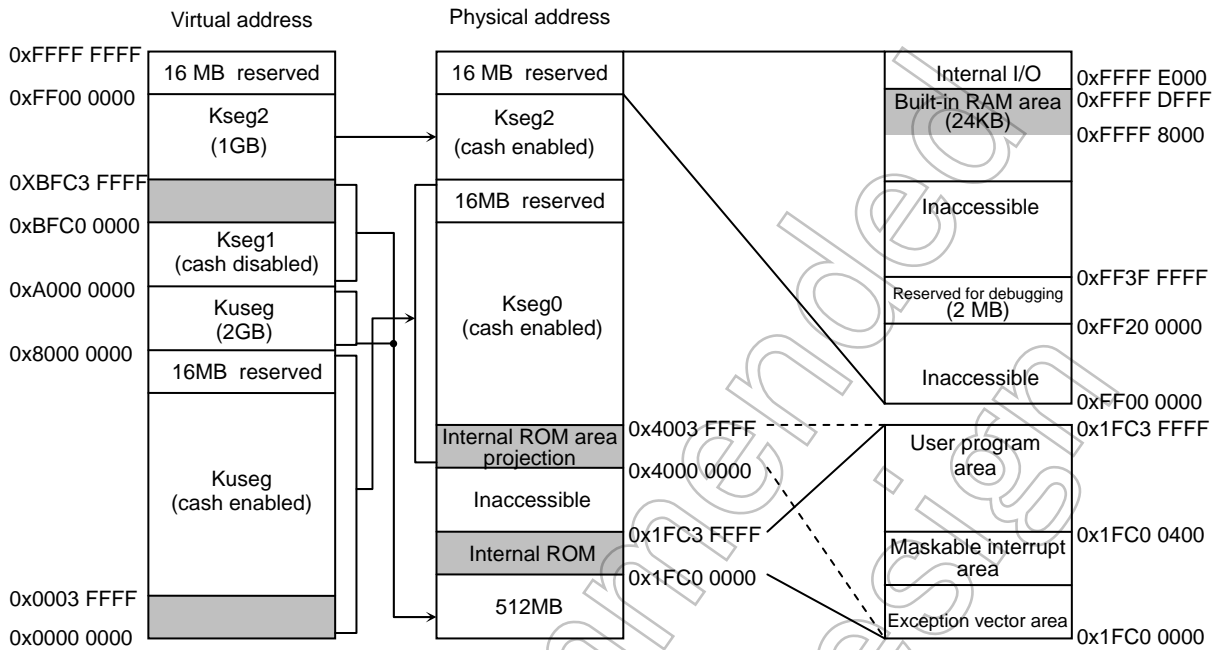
Virtual address

Physical address

0xFFFF FFFF
16 MB reserved
0xFF00 0000
Kseg2
(1GB)
0XBFC3 FFFF
0xBFC0 0000
Kseg1
(cash disabled)
0xA000 0000
Kuseg
(2GB)
0x8000 0000
16MB reserved
Kuseg
(cash enabled)
0x0003 FFFF
0x0000 0000

16 MB reserved
Kseg2
(cash enabled)
16MB reserved
Kseg0
(cash enabled)
Internal ROM area projection
Inaccessible
Internal ROM
512MB

0x4003 FFFF
0x4000 0000
0x1FC3 FFFF
0x1FC0 0000

Internal I/O
Built-in RAM area
(24KB)
Inaccessible
Reserved for debugging
(2 MB)
Inaccessible

0xFFFF E000
0xFFFF DFFF
0xFFFF 8000
0xFF3F FFFF
0xFF20 0000
0xFF00 0000

User program area
Maskable interrupt area
Exception vector area

0x1FC3 FFFF
0x1FC0 0400
0x1FC0 0000

Renesas Design